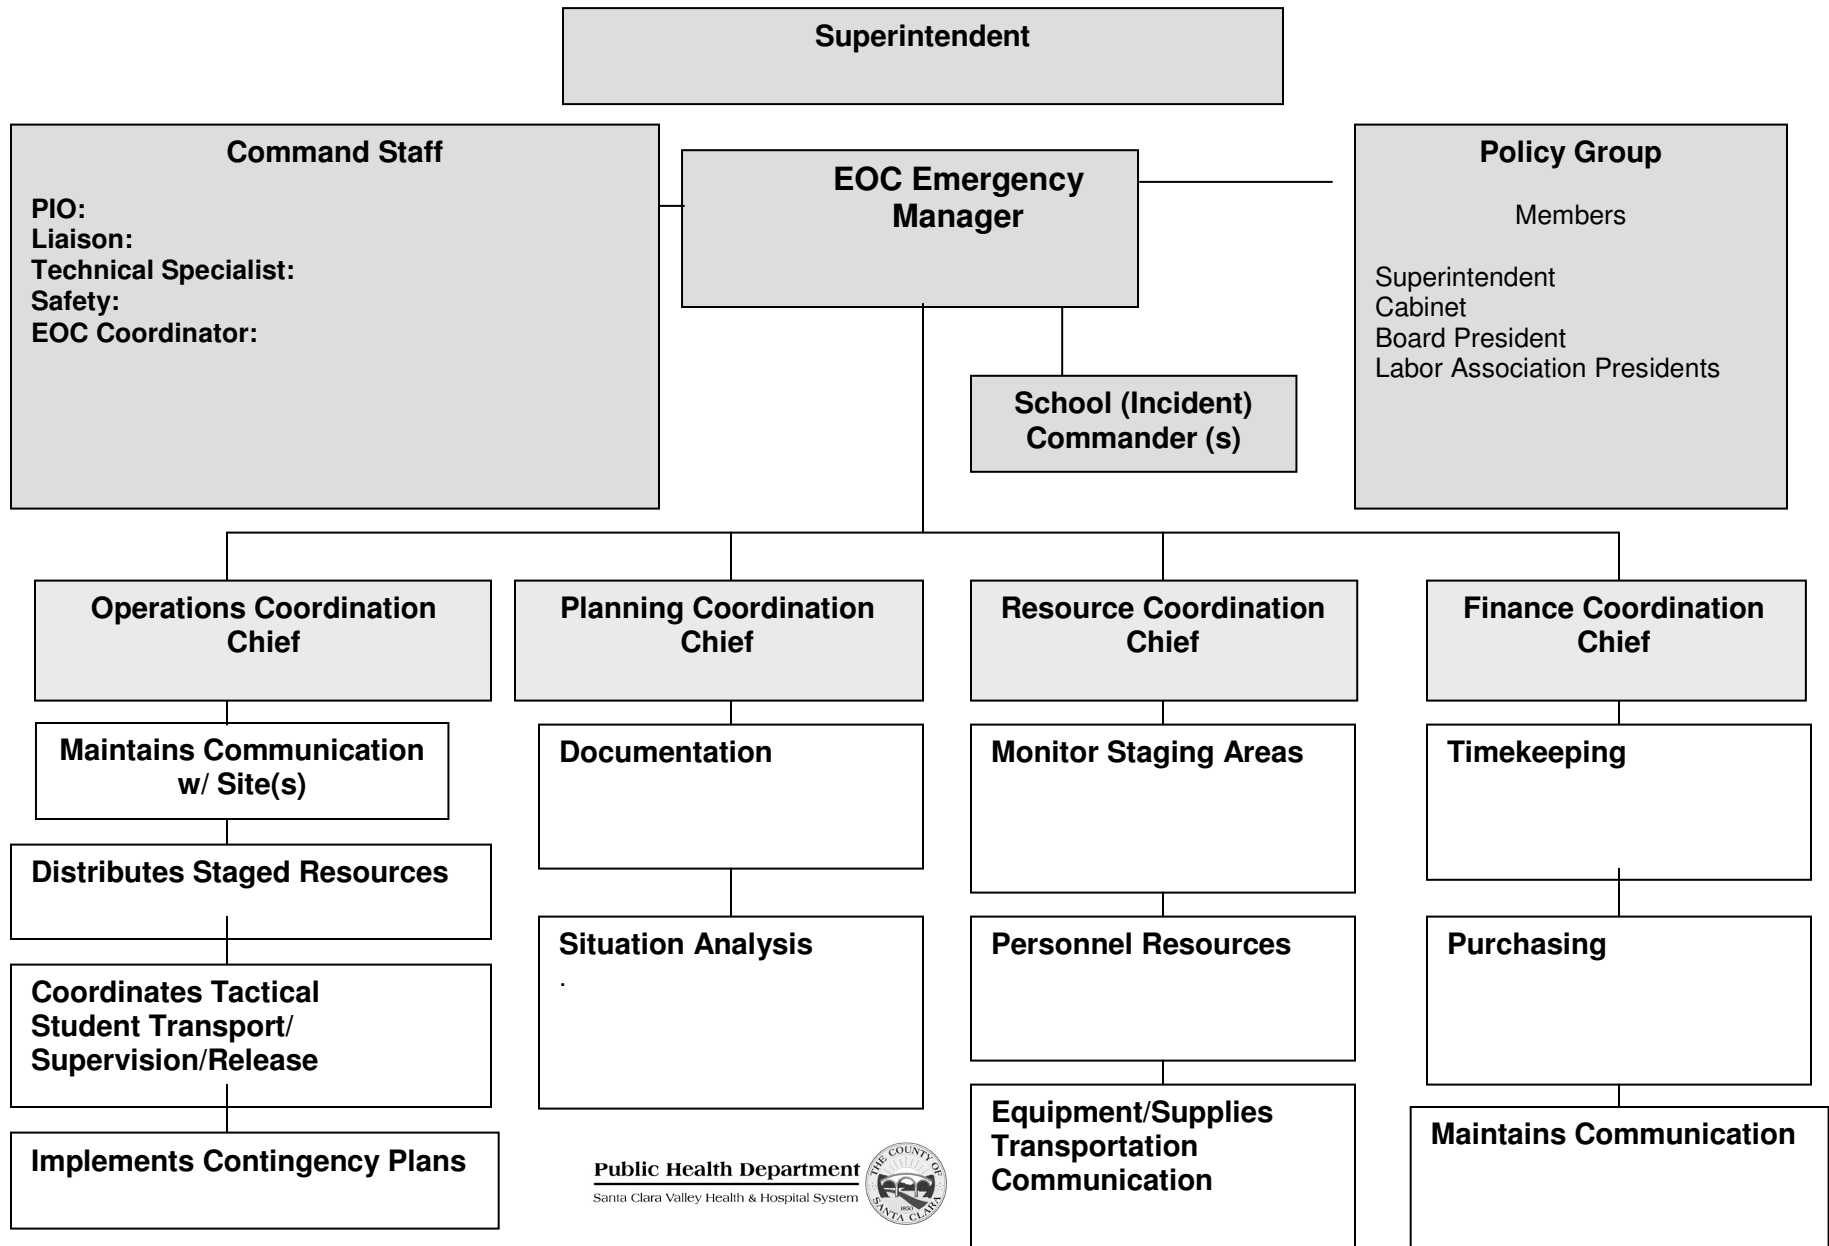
Superintendent

Command Staff

PIO:
Liaison:
Technical Specialist:
Safety:
EOC Coordinator:

EOC Emergency Manager

Policy Group

Members

Superintendent
Cabinet
Board President
Labor Association Presidents

School (Incident) Commander (s)

Operations Coordination Chief

Planning Coordination Chief

Resource Coordination Chief

Finance Coordination Chief

Maintains Communication w/ Site(s)

Distributes Staged Resources

Coordinates Tactical Student Transport/ Supervision/Release

Implements Contingency Plans

Documentation

Situation Analysis
.

Monitor Staging Areas

Personnel Resources

Equipment/Supplies Transportation Communication

Timekeeping

Purchasing

Maintains Communication

Public Health Department
Santa Clara Valley Health & Hospital System
THE COUNTY OF SANTA CLARA 1850